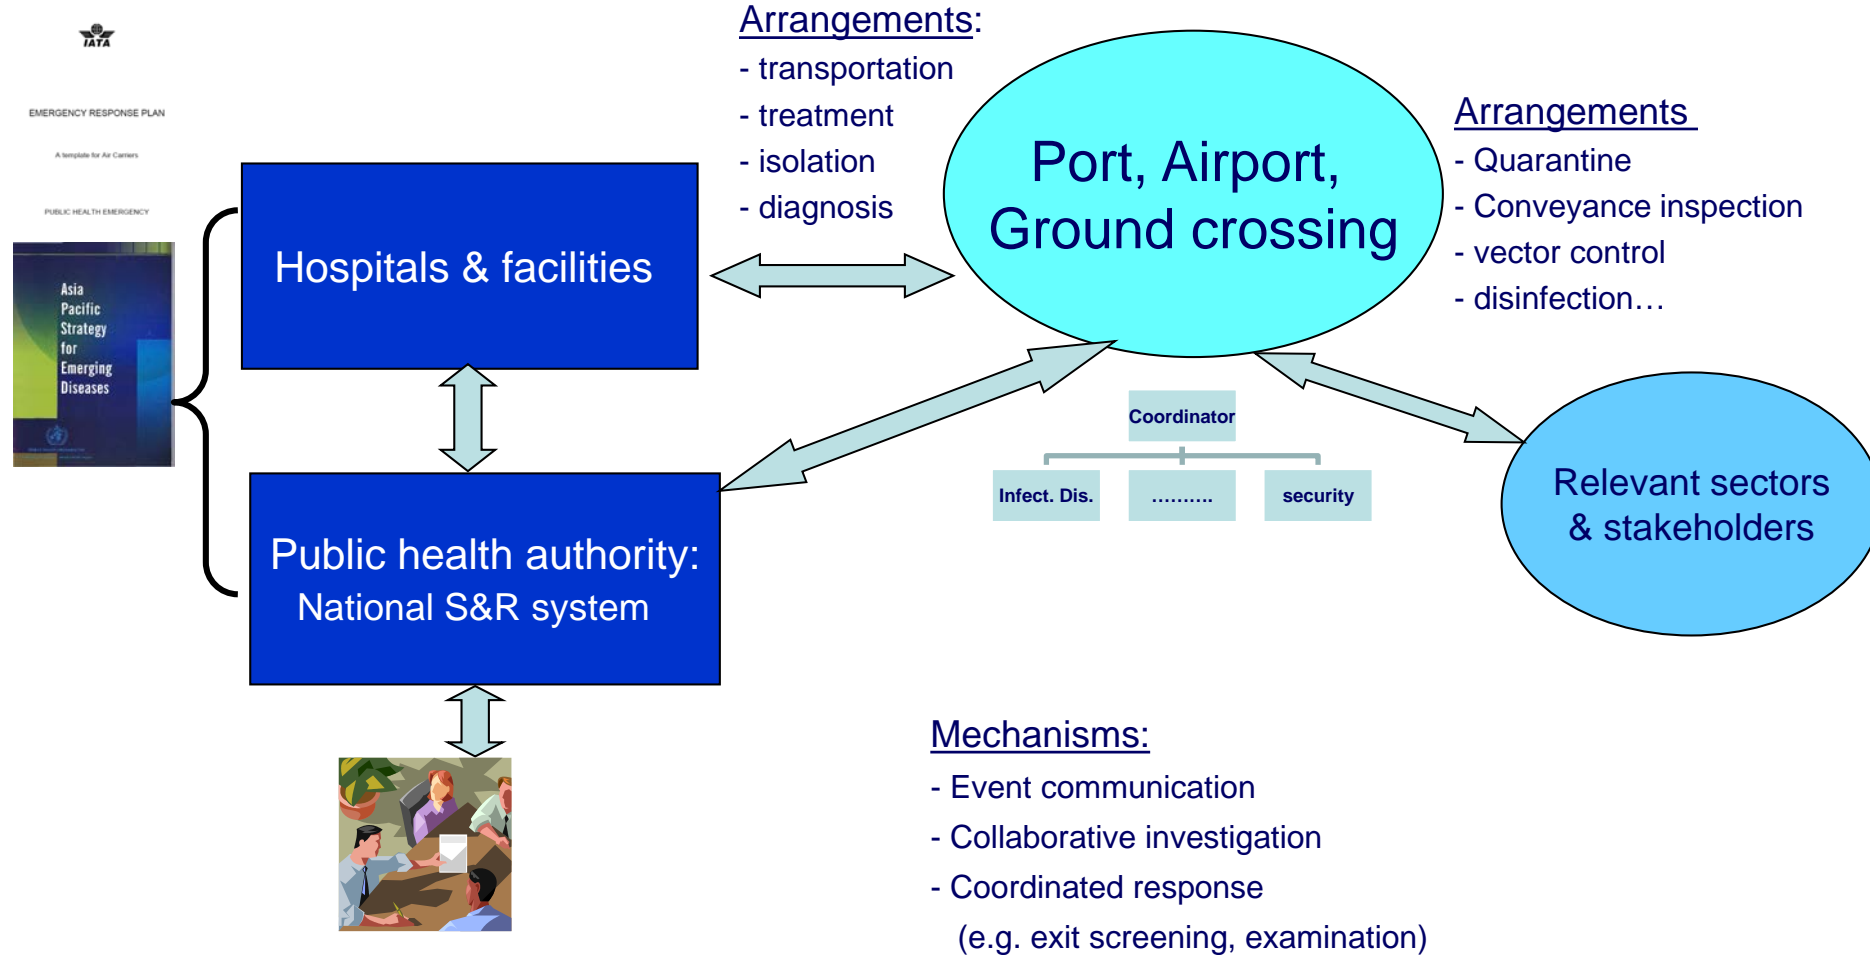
IATA

EMERGENCY RESPONSE PLAN

A template for Air Carriers

PUBLIC HEALTH EMERGENCY

Asia Pacific Strategy for Emerging Diseases

Arrangements:
- transportation
- treatment
- isolation
- diagnosis

Port, Airport, Ground crossing

Arrangements
- Quarantine
- Conveyance inspection
- vector control
- disinfection…

Hospitals & facilities

Coordinator

Infect. Dis.

……….

security

Relevant sectors & stakeholders

Public health authority:
National S&R system

Mechanisms:
- Event communication
- Collaborative investigation
- Coordinated response
(e.g. exit screening, examination)